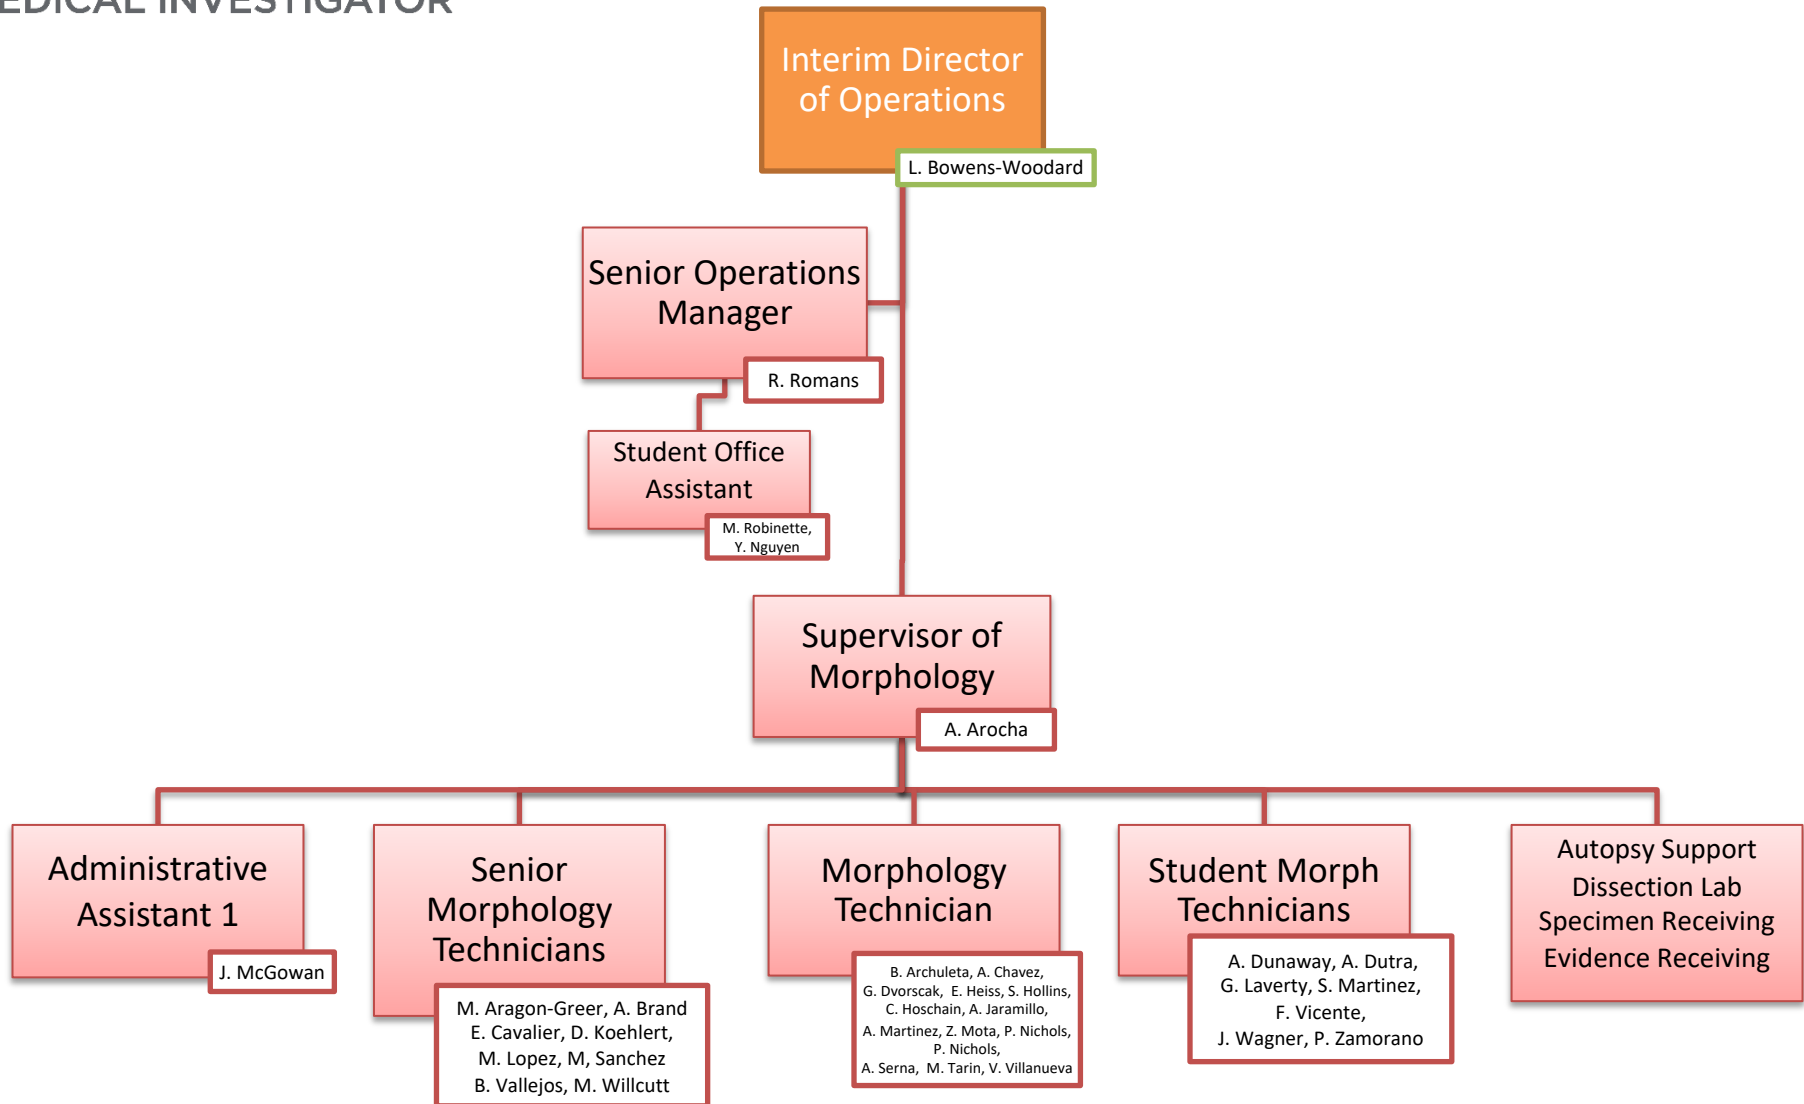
EDICAL INVESTIGATOR

Interim Director of Operations

L. Bowens-Woodard

Senior Operations Manager

R. Romans

Student Office Assistant

M. Robinette, Y. Nguyen

Supervisor of Morphology

A. Arocha

Administrative Assistant 1

J. McGowan

Senior Morphology Technicians

M. Aragon-Greer, A. Brand E. Cavalier, D. Koehlert, M. Lopez, M, Sanchez B. Vallejos, M. Willcutt

Morphology Technician

B. Archuleta, A. Chavez, G. Dvorscak, E. Heiss, S. Hollins, C. Hoschain, A. Jaramillo, A. Martinez, Z. Mota, P. Nichols, P. Nichols, A. Serna, M. Tarin, V. Villanueva

Student Morph Technicians

A. Dunaway, A. Dutra, G. Laverty, S. Martinez, F. Vicente, J. Wagner, P. Zamorano

Autopsy Support
Dissection Lab
Specimen Receiving
Evidence Receiving